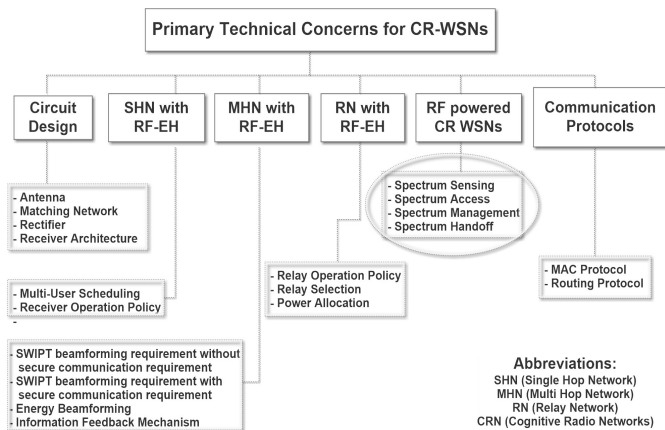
Primary Technical Concerns for CR-WSNs

Circuit Design

SHN with RF-EH

MHN with RF-EH

RN with RF-EH

RF powered CR WSNs

Communication Protocols

- Antenna
- Matching Network
- Rectifier
- Receiver Architecture

- Spectrum Sensing
- Spectrum Access
- Spectrum Management
- Spectrum Handoff

- Relay Operation Policy
- Relay Selection
- Power Allocation

- MAC Protocol
- Routing Protocol

- Multi-User Scheduling
- Receiver Operation Policy
-

- SWIPT beamforming requirement without secure communication requirement
- SWIPT beamforming requirement with secure communication requirement
- Energy Beamforming
- Information Feedback Mechanism

Abbreviations:
SHN (Single Hop Network)
MHN (Multi Hop Network)
RN (Relay Network)
CRN (Cognitive Radio Networks)